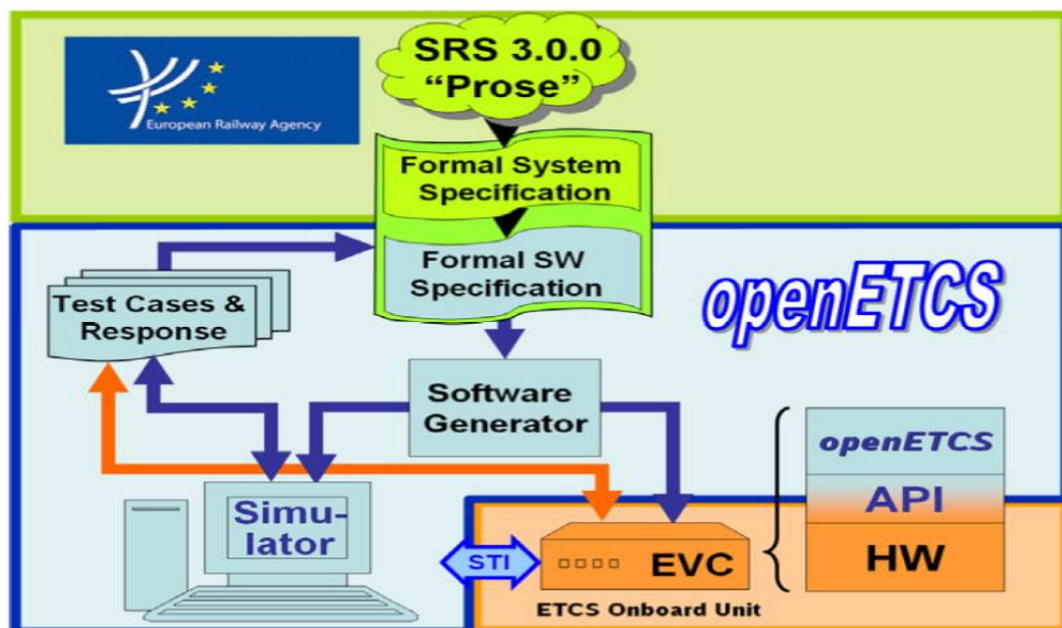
European Railway Agency

SRS 3.0.0 "Prose"

Formal System Specification

Formal SW Specification

Test Cases & Response

openETCS

Software Generator

openETCS

API

HW

Simu-lator

STI

EVC

ETCS Onboard Unit